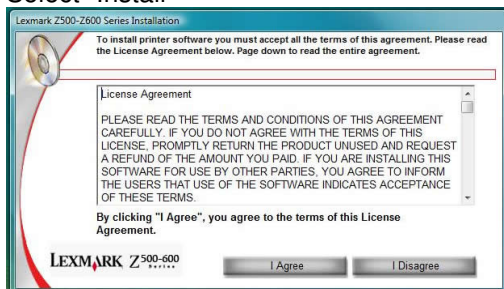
Select "Install"

Lexmark Z500-Z600 Series Installation

To install printer software you must accept all the terms of this agreement. Please read the License Agreement below. Page down to read the entire agreement.

License Agreement

PLEASE READ THE TERMS AND CONDITIONS OF THIS AGREEMENT CAREFULLY. IF YOU DO NOT AGREE WITH THE TERMS OF THIS LICENSE, PROMPTLY RETURN THE PRODUCT UNUSED AND REQUEST A REFUND OF THE AMOUNT YOU PAID. IF YOU ARE INSTALLING THIS SOFTWARE FOR USE BY OTHER PARTIES, YOU AGREE TO INFORM THE USERS THAT USE OF THE SOFTWARE INDICATES ACCEPTANCE OF THESE TERMS.

By clicking "I Agree", you agree to the terms of this License Agreement.

LEXMARK Z500-600 Series

I Agree

I Disagree